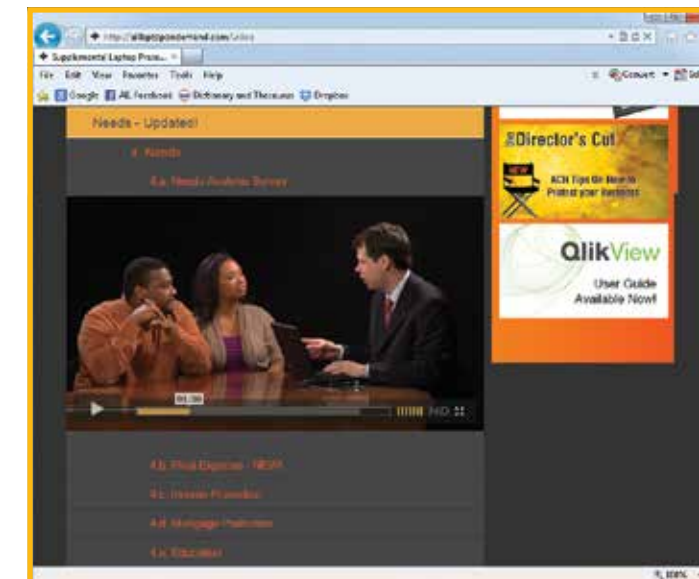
http://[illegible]ondemand.com/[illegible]

Supplemental Laptop Pres... ×

File Edit View Favorites Tools Help

Convert

Google AIL Facebook Dictionary and Thesaurus Dropbox

Needs - Updated!

4. Needs

4.a. Needs Analysis Survey

01:36

HD

4.b. Final Expense - NEW

4.c. Income Protection

4.d. Mortgage Protection

4.e. Education

Director's Cut

NEW

ACN Tips On How to Protect your Business

QlikView

User Guide Available Now!

100%